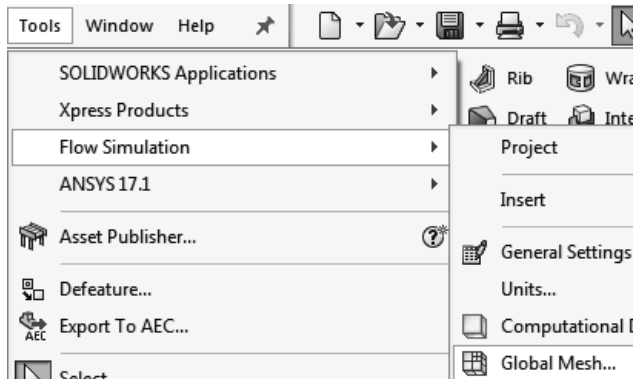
Tools Window Help

SOLIDWORKS Applications
Xpress Products
Flow Simulation
ANSYS 17.1
Asset Publisher...
Defeature...
Export To AEC...
Select

Rib
Wra
Draft
Inte

Project
Insert
General Settings
Units...
Computational D
Global Mesh...